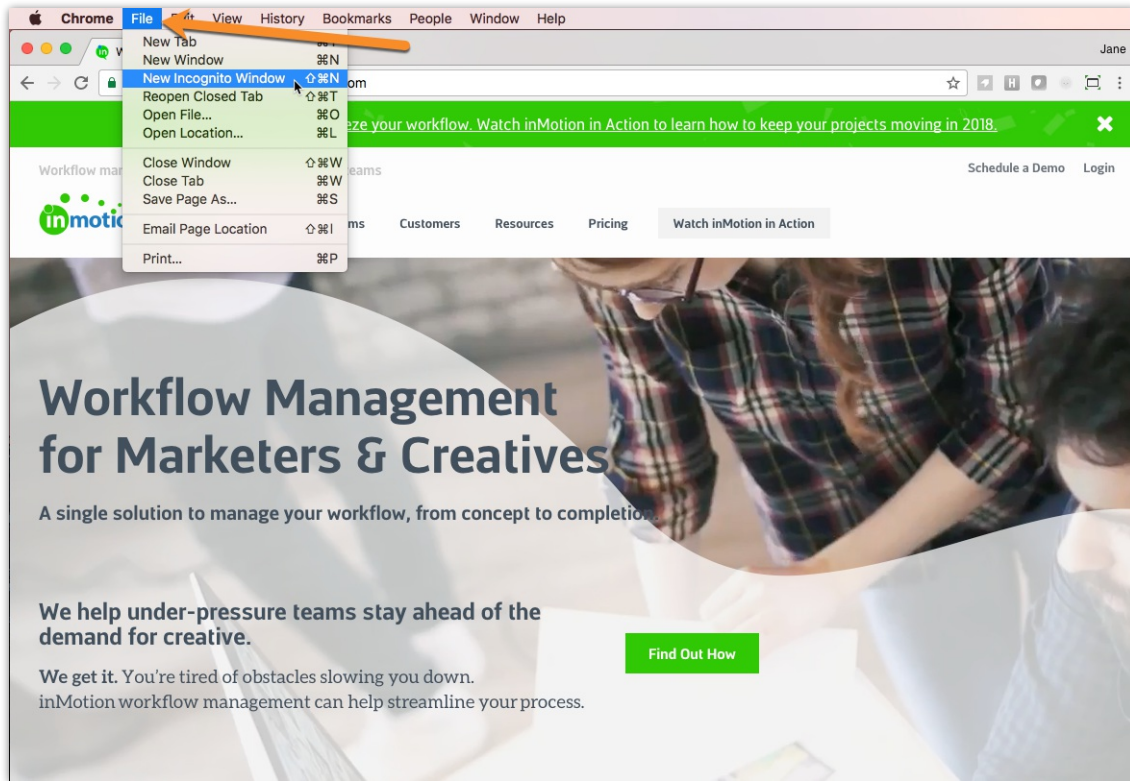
Chrome File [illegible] View History Bookmarks People Window Help

Jane

New Tab ⌘T
New Window ⌘N
New Incognito Window ⇧⌘N
Reopen Closed Tab ⇧⌘T
Open File... ⌘O
Open Location... ⌘L
Close Window ⇧⌘W
Close Tab ⌘W
Save Page As... ⌘S
Email Page Location ⇧⌘I
Print... ⌘P

W

om

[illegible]eze your workflow. Watch inMotion in Action to learn how to keep your projects moving in 2018.

Workflow ma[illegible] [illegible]eams

Schedule a Demo Login

inmoti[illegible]

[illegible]ms Customers Resources Pricing Watch inMotion in Action

Workflow Management for Marketers & Creatives

A single solution to manage your workflow, from concept to completio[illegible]

We help under-pressure teams stay ahead of the demand for creative.

We get it. You're tired of obstacles slowing you down. inMotion workflow management can help streamline your process.

Find Out How